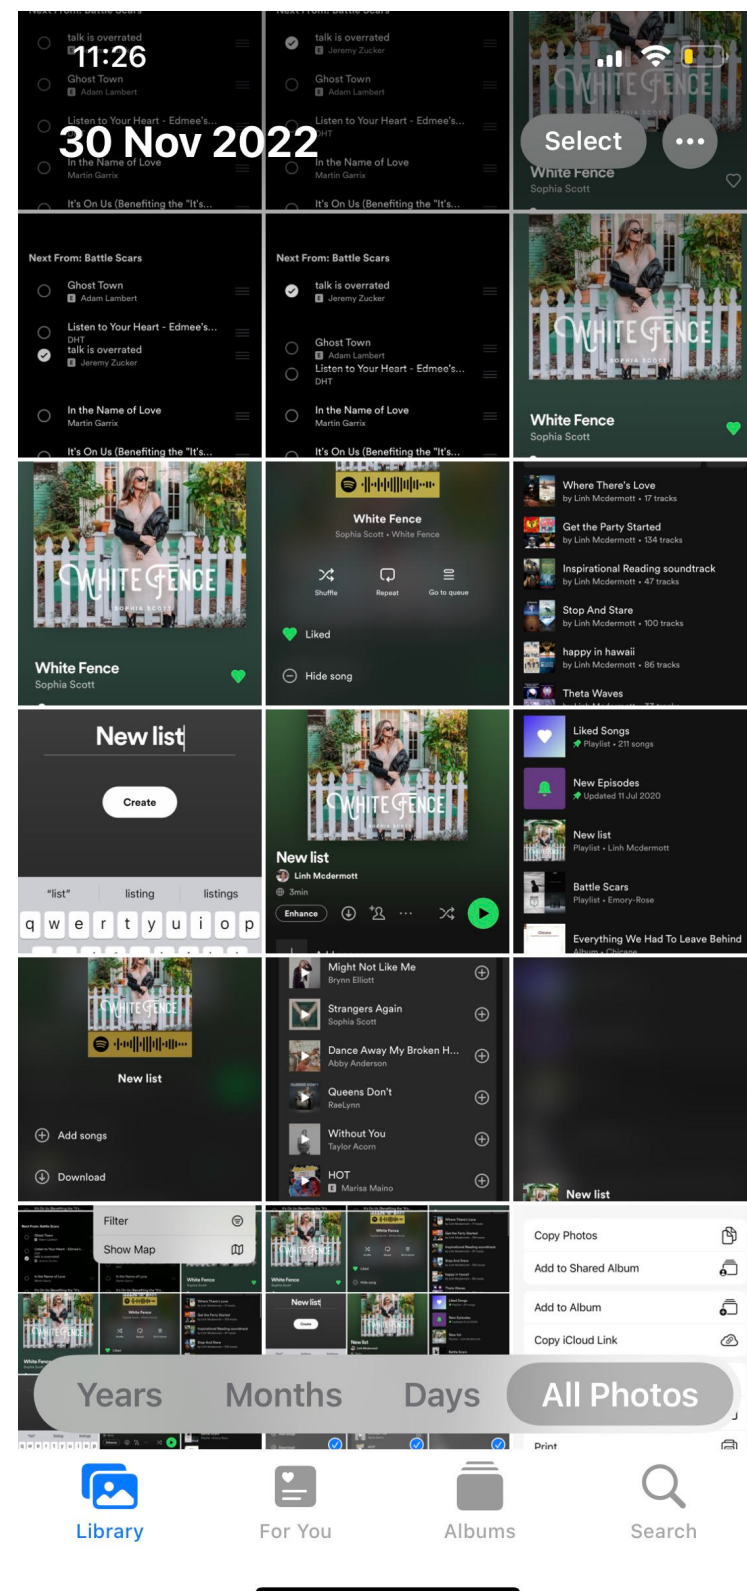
11:26

30 Nov 2022

Select

talk is overrated
Ghost Town
Adam Lambert
Listen to Your Heart - Edmee's...
In the Name of Love
Martin Garrix
It's On Us (Benefiting the "It's...

talk is overrated
Jeremy Zucker
Ghost Town
Adam Lambert
Listen to Your Heart - Edmee's...
DHT
In the Name of Love
Martin Garrix
It's On Us (Benefiting the "It's...

White Fence
Sophia Scott

Next From: Battle Scars
Ghost Town
Adam Lambert
Listen to Your Heart - Edmee's...
DHT
talk is overrated
Jeremy Zucker
In the Name of Love
Martin Garrix
It's On Us (Benefiting the "It's...

Next From: Battle Scars
talk is overrated
Jeremy Zucker
Ghost Town
Adam Lambert
Listen to Your Heart - Edmee's...
DHT
In the Name of Love
Martin Garrix
It's On Us (Benefiting the "It's...

WHITE FENCE
SOPHIA SCOTT
White Fence
Sophia Scott

WHITE FENCE
SOPHIA SCOTT
White Fence
Sophia Scott

White Fence
Sophia Scott • White Fence
Shuffle
Repeat
Go to queue
Liked
Hide song

Where There's Love
by Linh Mcdermott • 17 tracks
Get the Party Started
by Linh Mcdermott • 134 tracks
Inspirational Reading soundtrack
by Linh Mcdermott • 47 tracks
Stop And Stare
by Linh Mcdermott • 100 tracks
happy in hawaii
by Linh Mcdermott • 86 tracks
Theta Waves

New list
Create
"list"
listing
listings
q w e r t y u i o p

New list
Linh Mcdermott
3min
Enhance

Liked Songs
Playlist • 211 songs
New Episodes
Updated 11 Jul 2020
New list
Playlist • Linh Mcdermott
Battle Scars
Playlist • Emory-Rose
Everything We Had To Leave Behind

New list
Add songs
Download

Might Not Like Me
Brynn Elliott
Strangers Again
Sophia Scott
Dance Away My Broken H...
Abby Anderson
Queens Don't
RaeLynn
Without You
Taylor Acorn
HOT
Marisa Maino

New list

Filter
Show Map

Copy Photos
Add to Shared Album
Add to Album
Copy iCloud Link
Print

Years
Months
Days
All Photos

Library
For You
Albums
Search